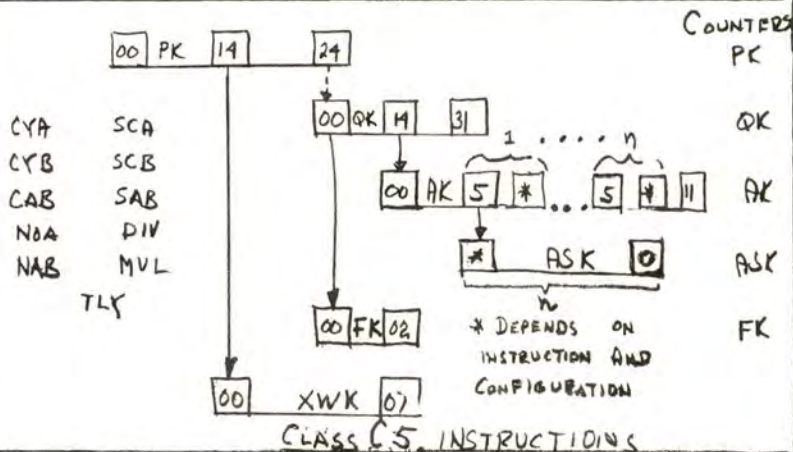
COUNTERS

00 PK 14 24 PK

00 QK 14 31 QK

1 . . . . n

00 AK 5 * . . . 5 * 11 AK

CYA SCA
CYB SCB
CAB SAB
NOA DIV
NAB MUL
TLY

* ASK 0 ASK

n

00 FK 02 FK

* DEPENDS ON INSTRUCTION AND CONFIGUBATION

00 XWK 07

CLASS C5 INSTRUCTIONS